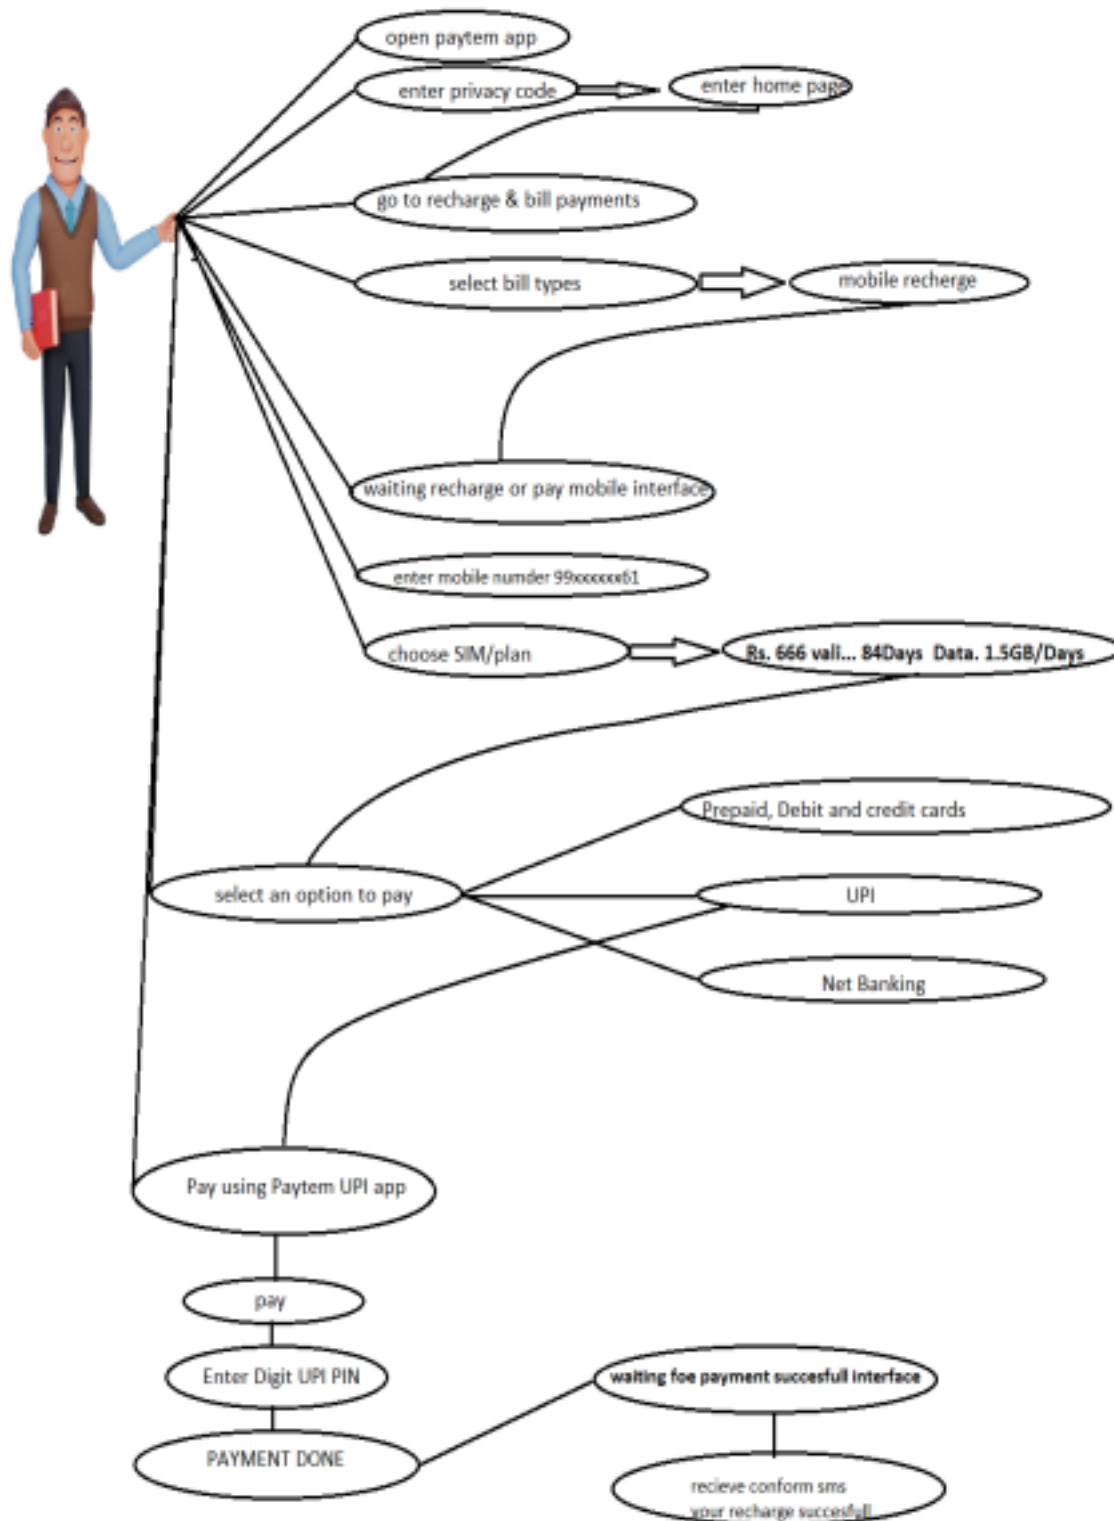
open paytem app

enter privacy code

enter home page

go to recharge & bill payments

select bill types

mobile recherge

waiting recharge or pay mobile interface

enter mobile numder 99xxxxxx61

choose SIM/plan

Rs. 666 vali... 84Days Data. 1.5GB/Days

Prepaid, Debit and credit cards

select an option to pay

UPI

Net Banking

Pay using Paytem UPI app

pay

Enter Digit UPI PIN

PAYMENT DONE

waiting foe payment succesfull interface

recieve conform sms your recharge succesfull